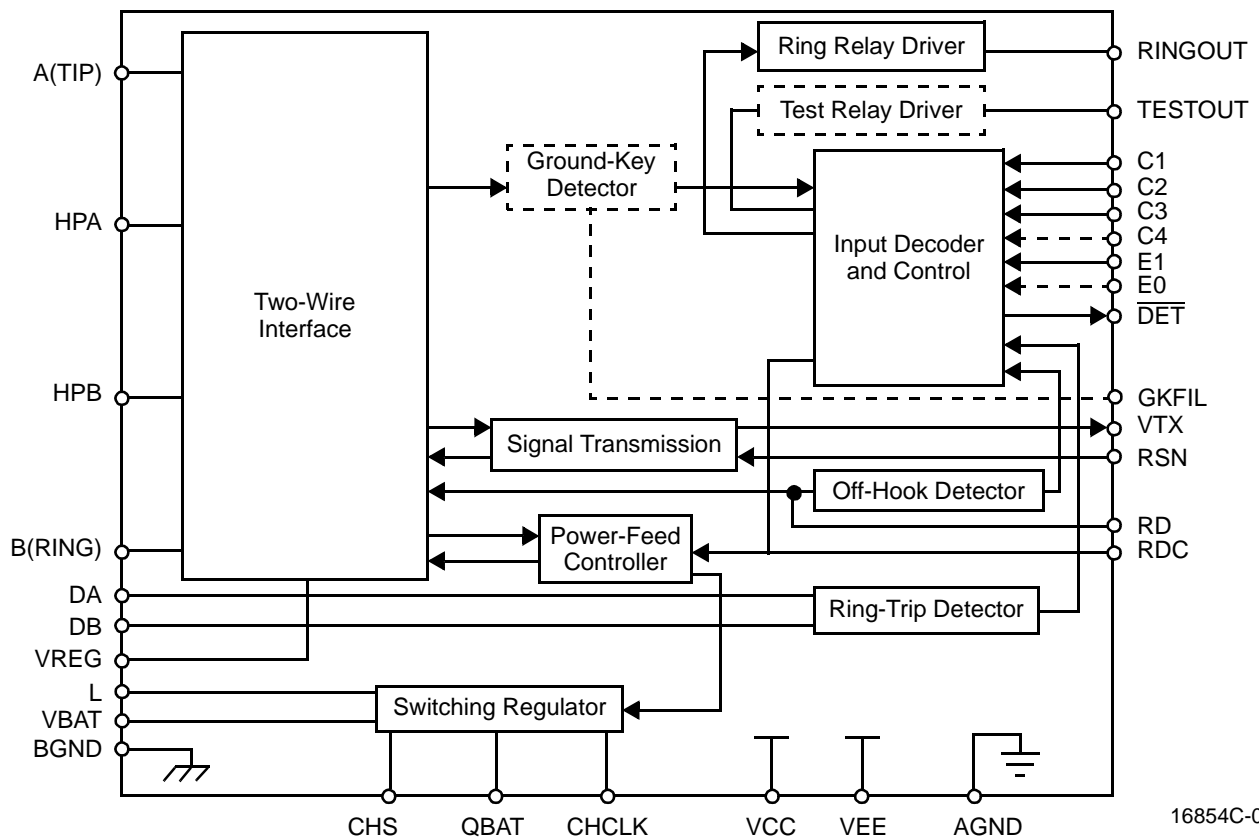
A(TIP)
HPA
HPB
B(RING)
DA
DB
VREG
L
VBAT
BGND

Two-Wire Interface

Ground-Key Detector

Ring Relay Driver
Test Relay Driver

Input Decoder and Control

RINGOUT
TESTOUT
C1
C2
C3
C4
E1
E0
$\overline{DET}$
GKFIL
VTX
RSN
RD
RDC

Signal Transmission
Off-Hook Detector
Power-Feed Controller
Ring-Trip Detector
Switching Regulator

CHS
QBAT
CHCLK
VCC
VEE
AGND

16854C-0